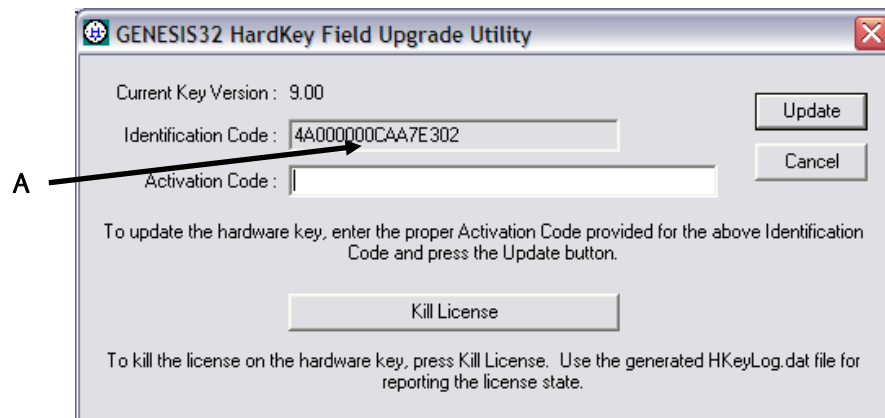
GENESIS32 HardKey Field Upgrade Utility

Current Key Version : 9.00

Identification Code : 4A000000CAA7E302

Activation Code :

Update

Cancel

A

To update the hardware key, enter the proper Activation Code provided for the above Identification Code and press the Update button.

Kill License

To kill the license on the hardware key, press Kill License. Use the generated HKeyLog.dat file for reporting the license state.